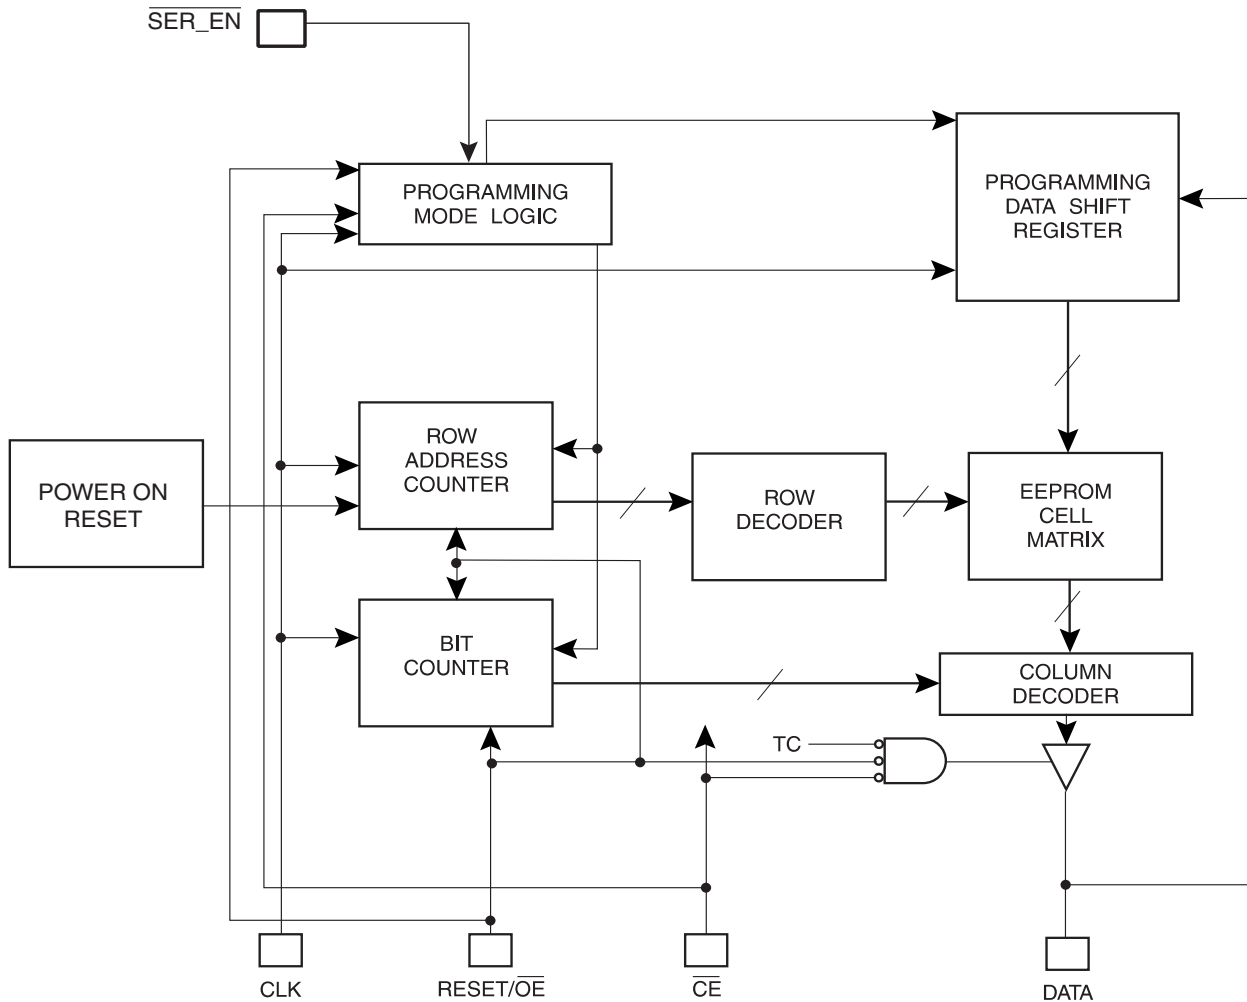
$\overline{\text{SER\_EN}}$

PROGRAMMING MODE LOGIC

PROGRAMMING DATA SHIFT REGISTER

POWER ON RESET

ROW ADDRESS COUNTER

ROW DECODER

EEPROM CELL MATRIX

BIT COUNTER

COLUMN DECODER

TC

CLK

RESET/$\overline{\text{OE}}$

$\overline{\text{CE}}$

DATA